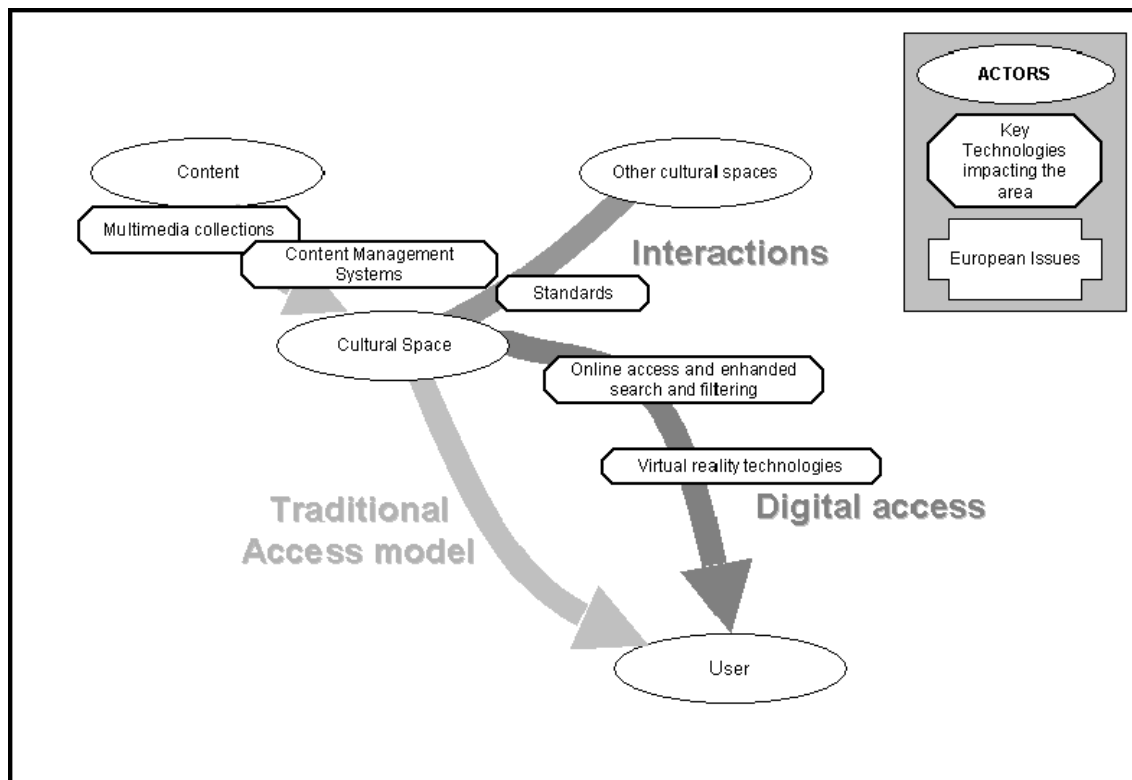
ACTORS

Key Technologies impacting the area

European Issues

Content

Multimedia collections

Content Management Systems

Other cultural spaces

Interactions

Standards

Cultural Space

Online access and enhanded search and filtering

Virtual reality technologies

Traditional Access model

Digital access

User